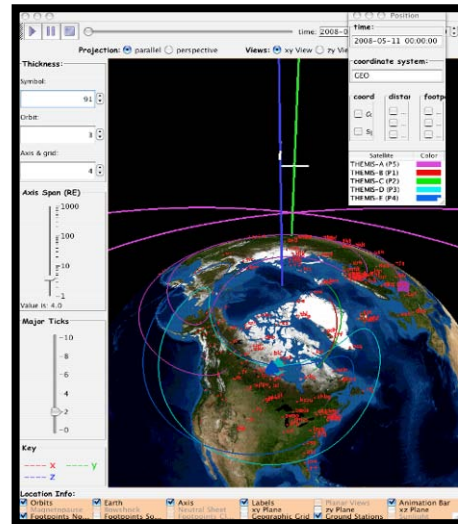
time: 2008-0

Projection: parallel perspective

Views: xy View zy View

Thickness:

Symbol:

91

Orbit:

3

Axis & grid:

4

Axis Span (RE)

1000

100

10

1

Value is: 4.0

Major Ticks

10

8

6

4

2

0

Key

x

y

z

Position

time:

2008-05-11 00:00:00

coordinate system:

GEO

coord

distar

footp

Satellite

Color

THEMIS-A (P5)

THEMIS-B (P1)

THEMIS-C (P2)

THEMIS-D (P3)

THEMIS-E (P4)

Location Info:

Orbits

Magnetopause

Footpoints No...

Earth

Bowshock

Footpoints So...

Axis

Neutral Sheet

Footpoints (I)

Labels

xy Plane

Geographic Grid

Planar Views

zy Plane

Ground Stations

Animation Bar

xz Plane

Sunline